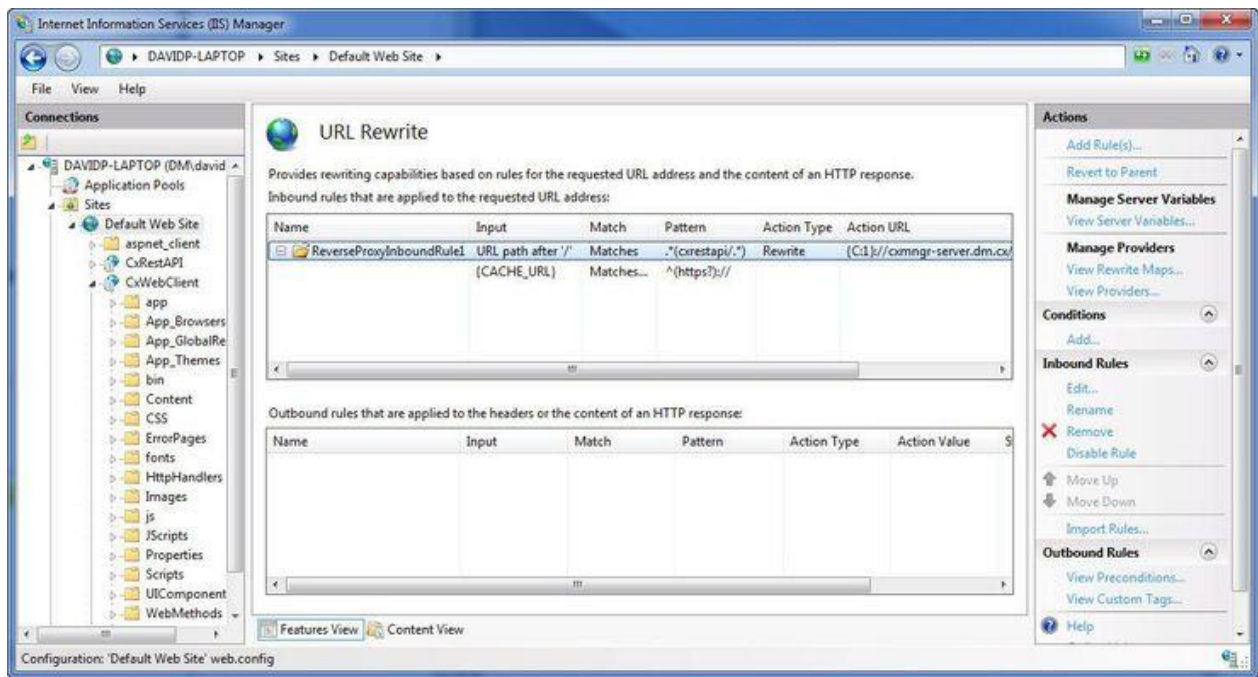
Internet Information Services (IIS) Manager

DAVIDP-LAPTOP ▸ Sites ▸ Default Web Site ▸

File View Help

Connections

DAVIDP-LAPTOP (DM\david
Application Pools
Sites
Default Web Site
aspnet_client
CxRestAPI
CxWebClient
app
App_Browsers
App_GlobalRe
App_Themes
bin
Content
CSS
ErrorPages
fonts
HttpHandlers
Images
js
JScripts
Properties
Scripts
UIComponent
WebMethods

URL Rewrite

Provides rewriting capabilities based on rules for the requested URL address and the content of an HTTP response.

Inbound rules that are applied to the requested URL address:

| Name | Input | Match | Pattern | Action Type | Action URL |
|---|---|---|---|---|---|
| ReverseProxyInboundRule1 | URL path after '/' | Matches | .*(cxrestapi/.*) | Rewrite | {C:1}://cxmngr-server.dm.cx/ |
| | {CACHE_URL} | Matches... | ^(https?):// | | |

Outbound rules that are applied to the headers or the content of an HTTP response:

| Name | Input | Match | Pattern | Action Type | Action Value | S |
|---|---|---|---|---|---|---|

Features View Content View

Actions
Add Rule(s)...
Revert to Parent
Manage Server Variables
View Server Variables...
Manage Providers
View Rewrite Maps...
View Providers...
Conditions
Add...
Inbound Rules
Edit...
Rename
Remove
Disable Rule
Move Up
Move Down
Import Rules...
Outbound Rules
View Preconditions...
View Custom Tags...
Help

Configuration: 'Default Web Site' web.config